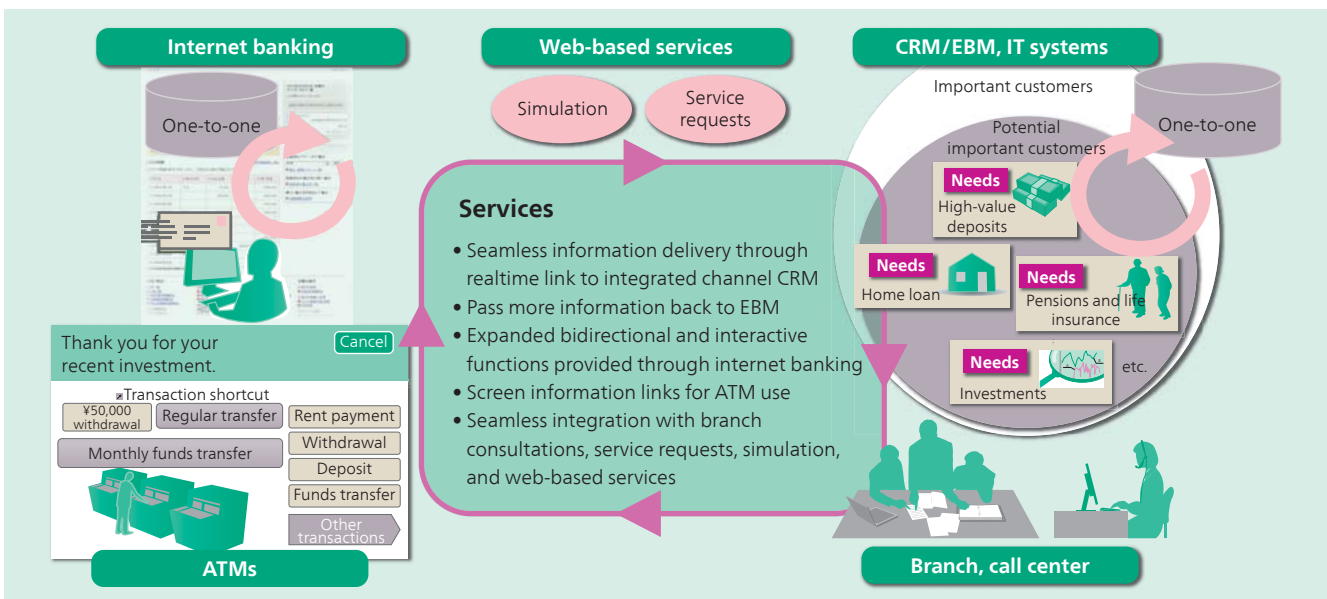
Internet banking

One-to-one

Web-based services

Simulation

Service requests

CRM/EBM, IT systems

Important customers

One-to-one

Potential important customers

Needs
High-value deposits

Needs
Home loan

Needs
Pensions and life insurance

Needs
Investments

etc.

Services

• Seamless information delivery through realtime link to integrated channel CRM
• Pass more information back to EBM
• Expanded bidirectional and interactive functions provided through internet banking
• Screen information links for ATM use
• Seamless integration with branch consultations, service requests, simulation, and web-based services

Thank you for your recent investment.

Cancel

Transaction shortcut

¥50,000 withdrawal

Regular transfer

Rent payment

Monthly funds transfer

Withdrawal

Deposit

Funds transfer

Other transactions

ATMs

Branch, call center